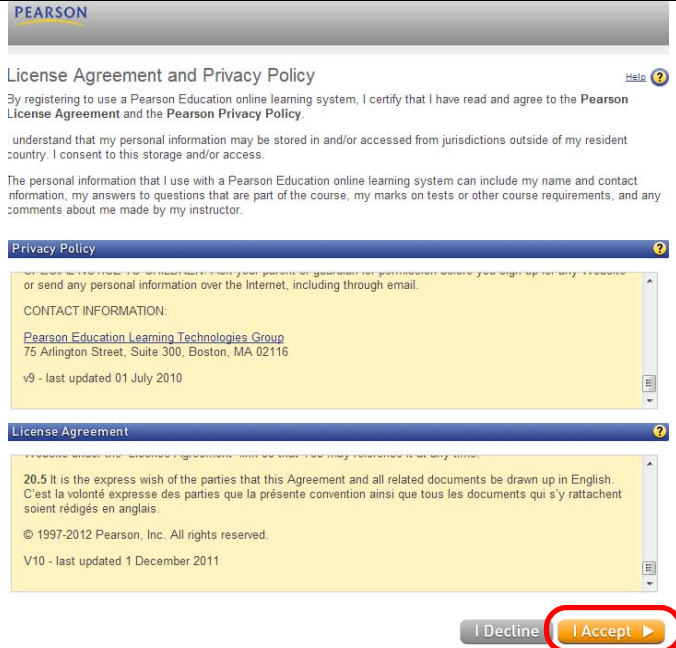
PEARSON

License Agreement and Privacy Policy

Help ?

By registering to use a Pearson Education online learning system, I certify that I have read and agree to the **Pearson License Agreement** and the **Pearson Privacy Policy**.

I understand that my personal information may be stored in and/or accessed from jurisdictions outside of my resident country. I consent to this storage and/or access.

The personal information that I use with a Pearson Education online learning system can include my name and contact information, my answers to questions that are part of the course, my marks on tests or other course requirements, and any comments about me made by my instructor.

Privacy Policy ?

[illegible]
or send any personal information over the Internet, including through email.

CONTACT INFORMATION:

Pearson Education Learning Technologies Group
75 Arlington Street, Suite 300, Boston, MA 02116

v9 - last updated 01 July 2010

License Agreement ?

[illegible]

**20.5** It is the express wish of the parties that this Agreement and all related documents be drawn up in English. C'est la volonté expresse des parties que la présente convention ainsi que tous les documents qui s'y rattachent soient rédigés en anglais.

© 1997-2012 Pearson, Inc. All rights reserved.

V10 - last updated 1 December 2011

I Decline   I Accept ▶